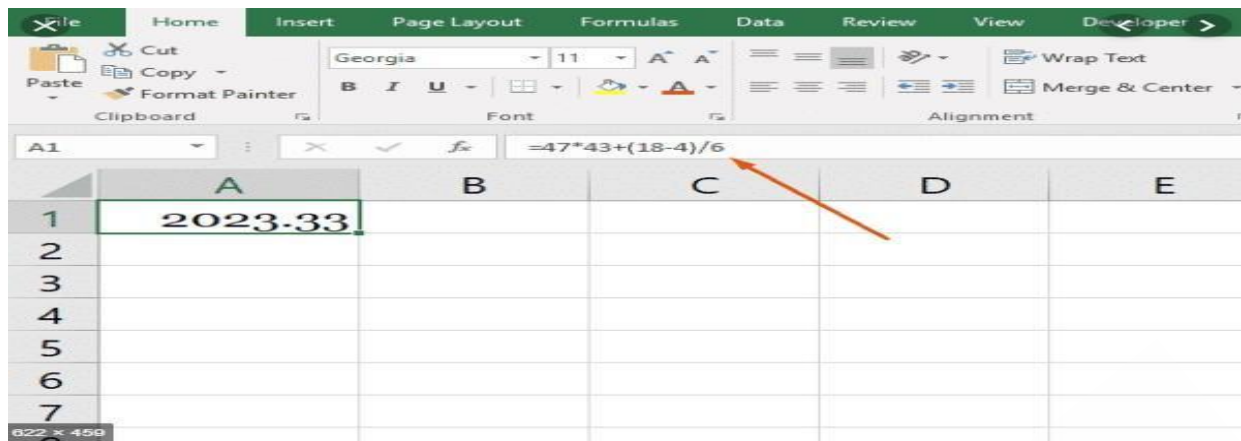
File Home Insert Page Layout Formulas Data Review View Developer

Cut
Copy
Paste
Format Painter
Clipboard

Georgia 11 A A
B I U
Font

Wrap Text
Merge & Center
Alignment

A1 $f_x$ =47*43+(18-4)/6

| | A | B | C | D | E |
|---|---|---|---|---|---|
| 1 | 2023.33 | | | | |
| 2 | | | | | |
| 3 | | | | | |
| 4 | | | | | |
| 5 | | | | | |
| 6 | | | | | |
| 7 | | | | | |

622 × 459